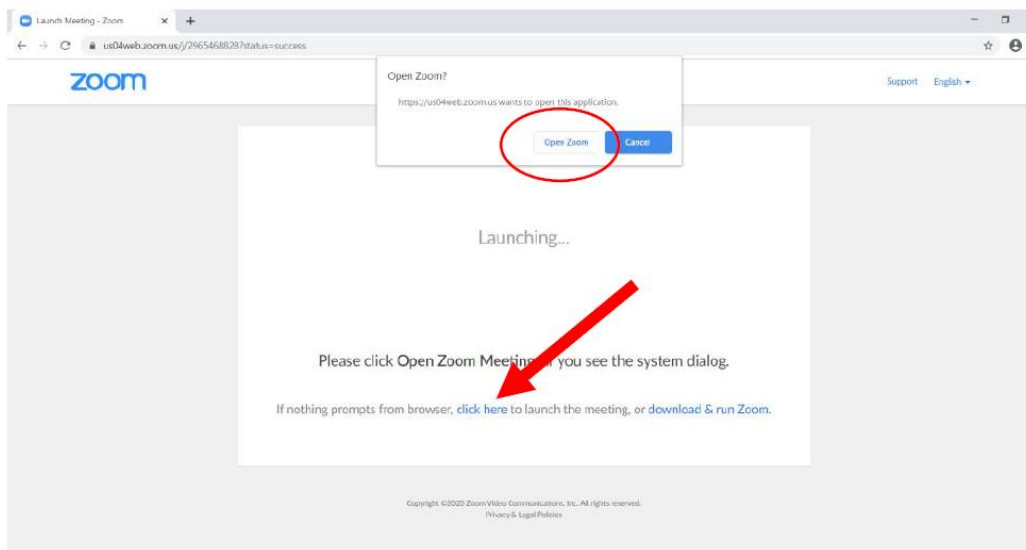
Launch Meeting - Zoom ×

us04web.zoom.us/j/2965468829?status=success

zoom

Open Zoom?

https://us04web.zoom.us wants to open this application.

Open Zoom Cancel

Support English

Launching...

Please click Open Zoom Meeting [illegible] you see the system dialog.

If nothing prompts from browser, click here to launch the meeting, or download & run Zoom.

Copyright ©2020 Zoom Video Communications, Inc. All rights reserved.
Privacy & Legal Policies